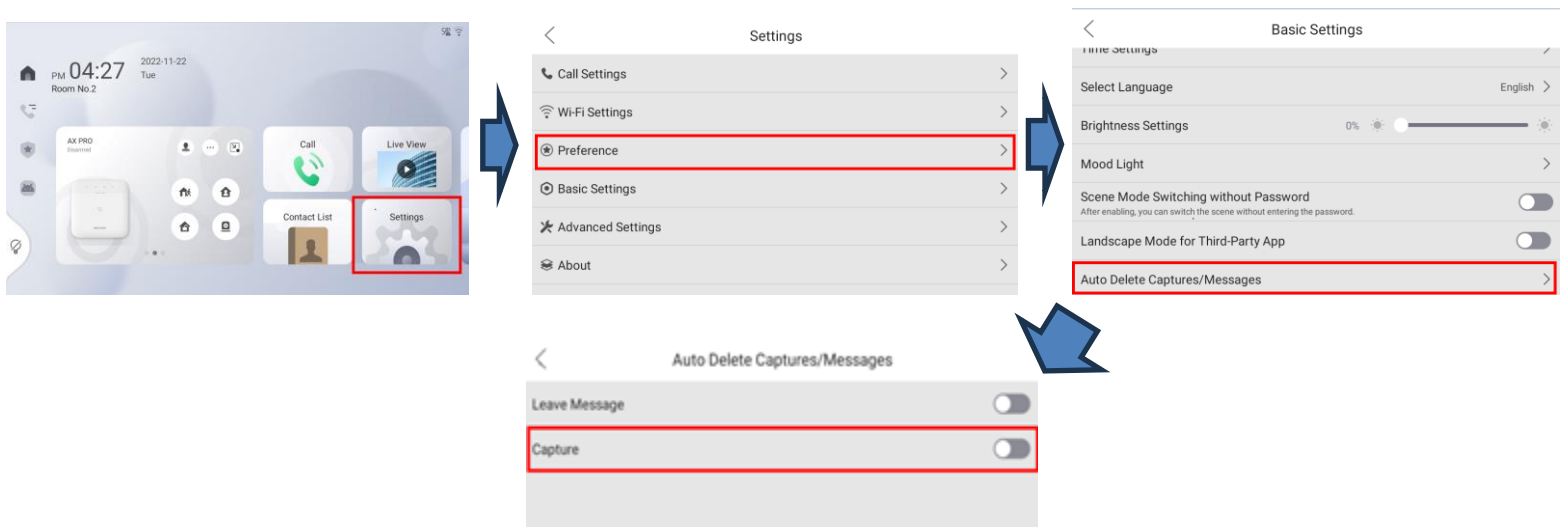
PM 04:27
2022-11-22
Tue
Room No.2

AX PRO
Disarmed

Call

Live View

Contact List

Settings

Settings

Call Settings

Wi-Fi Settings

Preference

Basic Settings

Advanced Settings

About

Basic Settings

Time Settings

Select Language
English

Brightness Settings
0%

Mood Light

Scene Mode Switching without Password
After enabling, you can switch the scene without entering the password.

Landscape Mode for Third-Party App

Auto Delete Captures/Messages

Auto Delete Captures/Messages

Leave Message

Capture